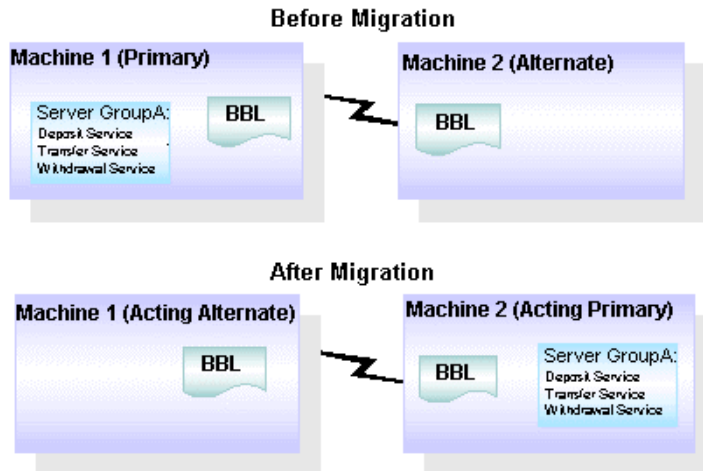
Before Migration

Machine 1 (Primary)

Server GroupA:
Deposit Service
Transfer Service
Withdrawal Service

BBL

Machine 2 (Alternate)

BBL

After Migration

Machine 1 (Acting Alternate)

BBL

Machine 2 (Acting Primary)

BBL

Server GroupA:
Deposit Service
Transfer Service
Withdrawal Service